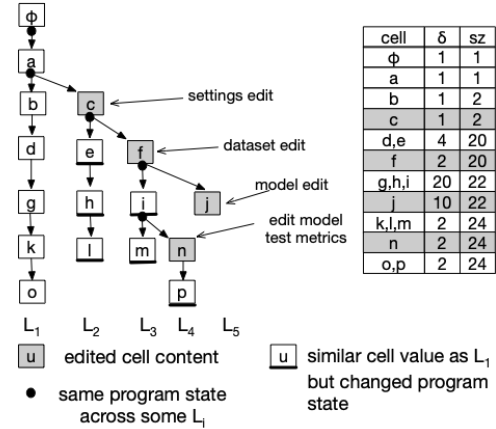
ϕ
a
b
d
g
k
o
c
e
h
l
f
i
m
j
n
p

settings edit
dataset edit
model edit
edit model test metrics

$L_1$ $L_2$ $L_3$ $L_4$ $L_5$

| cell | δ | sz |
|---|---|---|
| ϕ | 1 | 1 |
| a | 1 | 1 |
| b | 1 | 2 |
| c | 1 | 2 |
| d,e | 4 | 20 |
| f | 2 | 20 |
| g,h,i | 20 | 22 |
| j | 10 | 22 |
| k,l,m | 2 | 24 |
| n | 2 | 24 |
| o,p | 2 | 24 |

u edited cell content

u similar cell value as $L_1$ but changed program state

same program state across some $L_i$